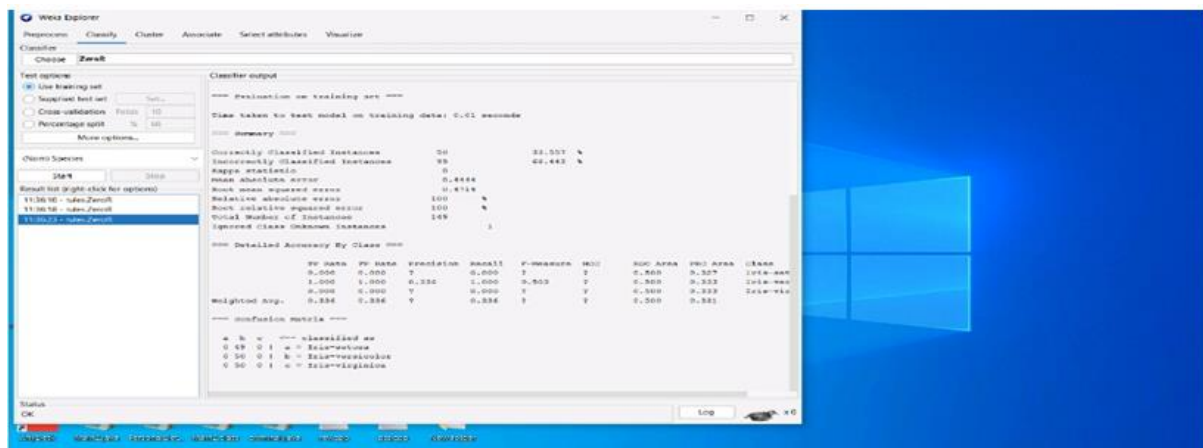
Weka Explorer

Preprocess Classify Cluster Associate Select attributes Visualize

Classifier

Choose ZeroR

Test options

Use training set

Supplied test set Set...

Cross-validation Folds 10

Percentage split % 66

More options...

(Nom) Species

Start Stop

Result list (right-click for options)

11:36:18 - rules.ZeroR

11:36:18 - rules.ZeroR

11:36:23 - rules.ZeroR

Classifier output

=== Evaluation on training set ===

Time taken to test model on training data: 0.01 seconds

=== Summary ===

Correctly Classified Instances 50 33.557 %
Incorrectly Classified Instances 99 66.443 %
Kappa statistic 0
Mean absolute error 0.4444
Root mean squared error 0.4714
Relative absolute error 100 %
Root relative squared error 100 %
Total Number of Instances 149
Ignored Class Unknown Instances 1

=== Detailed Accuracy By Class ===

| | TP Rate | FP Rate | Precision | Recall | F-Measure | MCC | ROC Area | PRC Area | Class |
|---|---|---|---|---|---|---|---|---|---|
| | 0.000 | 0.000 | ? | 0.000 | ? | ? | 0.500 | 0.327 | Iris-set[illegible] |
| | 1.000 | 1.000 | 0.336 | 1.000 | 0.503 | ? | 0.500 | 0.333 | Iris-ver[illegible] |
| | 0.000 | 0.000 | ? | 0.000 | ? | ? | 0.500 | 0.333 | Iris-vir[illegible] |
| Weighted Avg. | 0.336 | 0.336 | ? | 0.336 | ? | ? | 0.500 | 0.331 | |

=== Confusion Matrix ===

a b c <-- classified as
0 49 0 | a = Iris-setosa
0 50 0 | b = Iris-versicolor
0 50 0 | c = Iris-virginica

Status

OK

Log x0